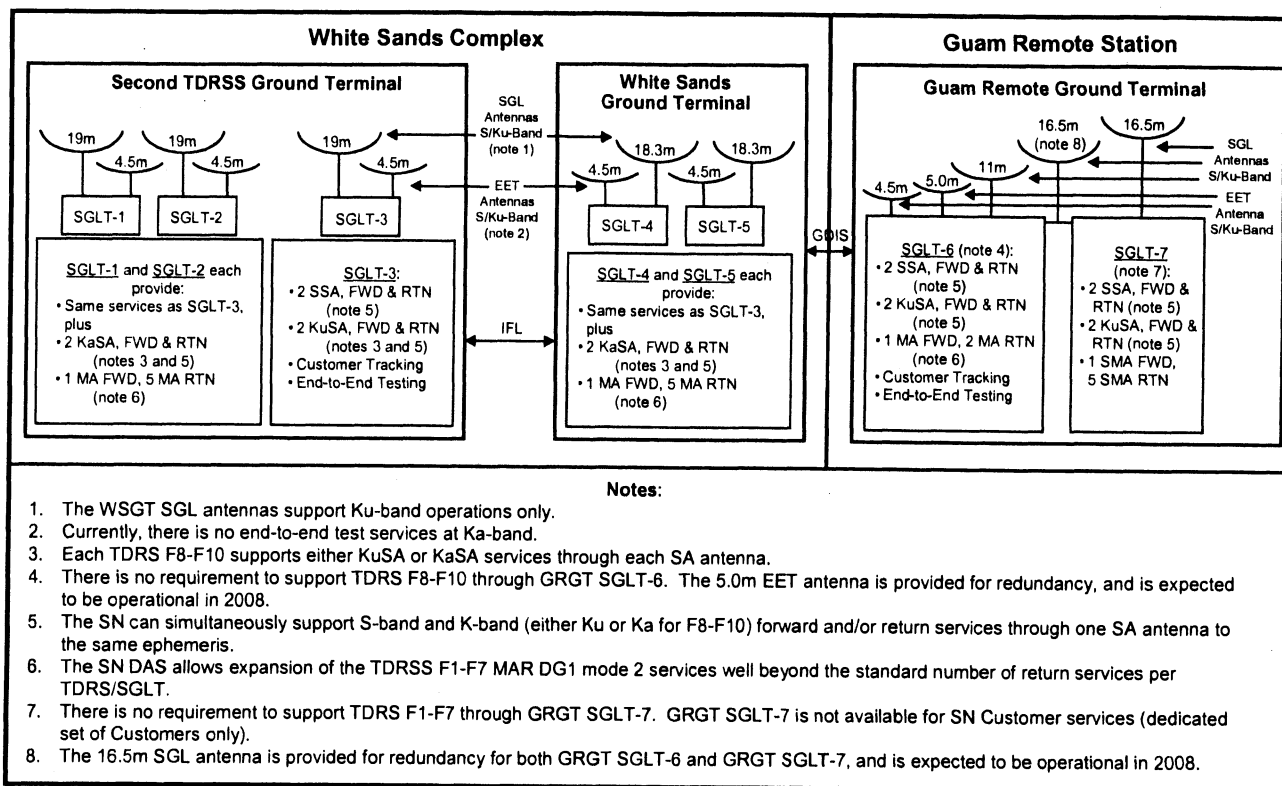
White Sands Complex

Second TDRSS Ground Terminal

19m 4.5m 19m 4.5m 19m 4.5m

SGLT-1 SGLT-2 SGLT-3

SGLT-1 and SGLT-2 each provide:
• Same services as SGLT-3, plus
• 2 KaSA, FWD & RTN (notes 3 and 5)
• 1 MA FWD, 5 MA RTN (note 6)

SGLT-3:
• 2 SSA, FWD & RTN (note 5)
• 2 KuSA, FWD & RTN (notes 3 and 5)
• Customer Tracking
• End-to-End Testing

SGL Antennas S/Ku-Band (note 1)

EET Antennas S/Ku-Band (note 2)

IFL

White Sands Ground Terminal

4.5m 18.3m 4.5m 18.3m

SGLT-4 SGLT-5

SGLT-4 and SGLT-5 each provide:
• Same services as SGLT-3, plus
• 2 KaSA, FWD & RTN (notes 3 and 5)
• 1 MA FWD, 5 MA RTN (note 6)

GDIS

Guam Remote Station

Guam Remote Ground Terminal

16.5m (note 8) 16.5m 11m 5.0m 4.5m

SGL Antennas S/Ku-Band

EET Antenna S/Ku-Band

SGLT-6 (note 4):
• 2 SSA, FWD & RTN (note 5)
• 2 KuSA, FWD & RTN (note 5)
• 1 MA FWD, 2 MA RTN (note 6)
• Customer Tracking
• End-to-End Testing

SGLT-7 (note 7):
• 2 SSA, FWD & RTN (note 5)
• 2 KuSA, FWD & RTN (note 5)
• 1 SMA FWD, 5 SMA RTN

Notes:
1. The WSGT SGL antennas support Ku-band operations only.
2. Currently, there is no end-to-end test services at Ka-band.
3. Each TDRS F8-F10 supports either KuSA or KaSA services through each SA antenna.
4. There is no requirement to support TDRS F8-F10 through GRGT SGLT-6. The 5.0m EET antenna is provided for redundancy, and is expected to be operational in 2008.
5. The SN can simultaneously support S-band and K-band (either Ku or Ka for F8-F10) forward and/or return services through one SA antenna to the same ephemeris.
6. The SN DAS allows expansion of the TDRSS F1-F7 MAR DG1 mode 2 services well beyond the standard number of return services per TDRS/SGLT.
7. There is no requirement to support TDRS F1-F7 through GRGT SGLT-7. GRGT SGLT-7 is not available for SN Customer services (dedicated set of Customers only).
8. The 16.5m SGL antenna is provided for redundancy for both GRGT SGLT-6 and GRGT SGLT-7, and is expected to be operational in 2008.